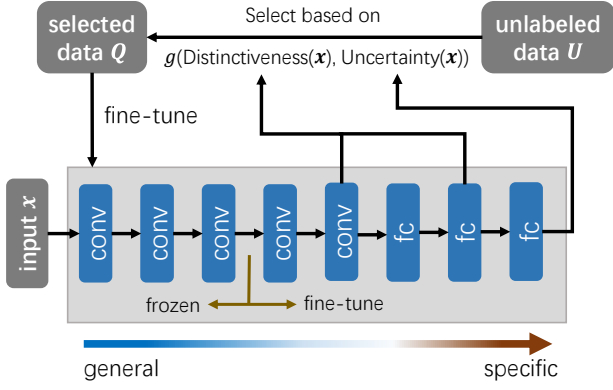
selected data $Q$

Select based on

$g$(Distinctiveness($x$), Uncertainty($x$))

unlabeled data $U$

fine-tune

input $x$

conv

conv

conv

conv

conv

fc

fc

fc

frozen

fine-tune

general

specific